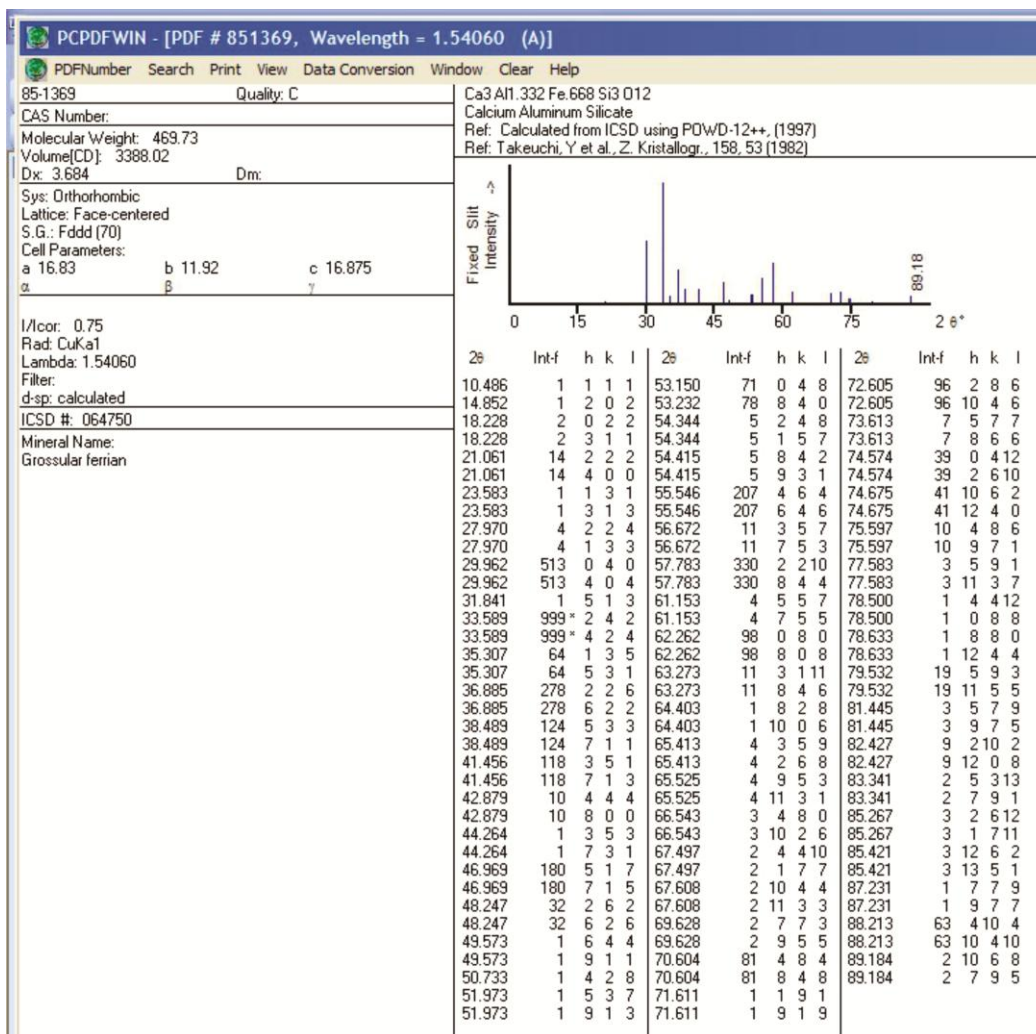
PCPDFWIN - [PDF # 851369, Wavelength = 1.54060 (A)]

PDFNumber Search Print View Data Conversion Window Clear Help

85-1369 Quality: C

CAS Number:

Molecular Weight: 469.73
Volume[CD]: 3388.02
Dx: 3.684 Dm:

Sys: Orthorhombic
Lattice: Face-centered
S.G.: Fddd (70)
Cell Parameters:
a 16.83 b 11.92 c 16.875
α β γ

I/Icor: 0.75
Rad: CuKa1
Lambda: 1.54060
Filter:
d-sp: calculated

ICSD #: 064750

Mineral Name:
Grossular ferrian

Ca3 Al1.332 Fe.668 Si3 O12
Calcium Aluminum Silicate
Ref: Calculated from ICSD using POWD-12++, (1997)
Ref: Takeuchi, Y et al., Z. Kristallogr., 158, 53 (1982)

Fixed Slit Intensity ->

89.18

0 15 30 45 60 75 2 θ°

| 2θ | Int-f | h | k | l |
|---|---|---|---|---|
| 10.486 | 1 | 1 | 1 | 1 |
| 14.852 | 1 | 2 | 0 | 2 |
| 18.228 | 2 | 0 | 2 | 2 |
| 18.228 | 2 | 3 | 1 | 1 |
| 21.061 | 14 | 2 | 2 | 2 |
| 21.061 | 14 | 4 | 0 | 0 |
| 23.583 | 1 | 1 | 3 | 1 |
| 23.583 | 1 | 3 | 1 | 3 |
| 27.970 | 4 | 2 | 2 | 4 |
| 27.970 | 4 | 1 | 3 | 3 |
| 29.962 | 513 | 0 | 4 | 0 |
| 29.962 | 513 | 4 | 0 | 4 |
| 31.841 | 1 | 5 | 1 | 3 |
| 33.589 | 999 * | 2 | 4 | 2 |
| 33.589 | 999 * | 4 | 2 | 4 |
| 35.307 | 64 | 1 | 3 | 5 |
| 35.307 | 64 | 5 | 3 | 1 |
| 36.885 | 278 | 2 | 2 | 6 |
| 36.885 | 278 | 6 | 2 | 2 |
| 38.489 | 124 | 5 | 3 | 3 |
| 38.489 | 124 | 7 | 1 | 1 |
| 41.456 | 118 | 3 | 5 | 1 |
| 41.456 | 118 | 7 | 1 | 3 |
| 42.879 | 10 | 4 | 4 | 4 |
| 42.879 | 10 | 8 | 0 | 0 |
| 44.264 | 1 | 3 | 5 | 3 |
| 44.264 | 1 | 7 | 3 | 1 |
| 46.969 | 180 | 5 | 1 | 7 |
| 46.969 | 180 | 7 | 1 | 5 |
| 48.247 | 32 | 2 | 6 | 2 |
| 48.247 | 32 | 6 | 2 | 6 |
| 49.573 | 1 | 6 | 4 | 4 |
| 49.573 | 1 | 9 | 1 | 1 |
| 50.733 | 1 | 4 | 2 | 8 |
| 51.973 | 1 | 5 | 3 | 7 |
| 51.973 | 1 | 9 | 1 | 3 |

| 2θ | Int-f | h | k | l |
|---|---|---|---|---|
| 53.150 | 71 | 0 | 4 | 8 |
| 53.232 | 78 | 8 | 4 | 0 |
| 54.344 | 5 | 2 | 4 | 8 |
| 54.344 | 5 | 1 | 5 | 7 |
| 54.415 | 5 | 8 | 4 | 2 |
| 54.415 | 5 | 9 | 3 | 1 |
| 55.546 | 207 | 4 | 6 | 4 |
| 55.546 | 207 | 6 | 4 | 6 |
| 56.672 | 11 | 3 | 5 | 7 |
| 56.672 | 11 | 7 | 5 | 3 |
| 57.783 | 330 | 2 | 2 | 10 |
| 57.783 | 330 | 8 | 4 | 4 |
| 61.153 | 4 | 5 | 5 | 7 |
| 61.153 | 4 | 7 | 5 | 5 |
| 62.262 | 98 | 0 | 8 | 0 |
| 62.262 | 98 | 8 | 0 | 8 |
| 63.273 | 11 | 3 | 1 | 11 |
| 63.273 | 11 | 8 | 4 | 6 |
| 64.403 | 1 | 8 | 2 | 8 |
| 64.403 | 1 | 10 | 0 | 6 |
| 65.413 | 4 | 3 | 5 | 9 |
| 65.413 | 4 | 2 | 6 | 8 |
| 65.525 | 4 | 9 | 5 | 3 |
| 65.525 | 4 | 11 | 3 | 1 |
| 66.543 | 3 | 4 | 8 | 0 |
| 66.543 | 3 | 10 | 2 | 6 |
| 67.497 | 2 | 4 | 4 | 10 |
| 67.497 | 2 | 1 | 7 | 7 |
| 67.608 | 2 | 10 | 4 | 4 |
| 67.608 | 2 | 11 | 3 | 3 |
| 69.628 | 2 | 7 | 7 | 3 |
| 69.628 | 2 | 9 | 5 | 5 |
| 70.604 | 81 | 4 | 8 | 4 |
| 70.604 | 81 | 8 | 4 | 8 |
| 71.611 | 1 | 1 | 9 | 1 |
| 71.611 | 1 | 9 | 1 | 9 |

| 2θ | Int-f | h | k | l |
|---|---|---|---|---|
| 72.605 | 96 | 2 | 8 | 6 |
| 72.605 | 96 | 10 | 4 | 6 |
| 73.613 | 7 | 5 | 7 | 7 |
| 73.613 | 7 | 8 | 6 | 6 |
| 74.574 | 39 | 0 | 4 | 12 |
| 74.574 | 39 | 2 | 6 | 10 |
| 74.675 | 41 | 10 | 6 | 2 |
| 74.675 | 41 | 12 | 4 | 0 |
| 75.597 | 10 | 4 | 8 | 6 |
| 75.597 | 10 | 9 | 7 | 1 |
| 77.583 | 3 | 5 | 9 | 1 |
| 77.583 | 3 | 11 | 3 | 7 |
| 78.500 | 1 | 4 | 4 | 12 |
| 78.500 | 1 | 0 | 8 | 8 |
| 78.633 | 1 | 8 | 8 | 0 |
| 78.633 | 1 | 12 | 4 | 4 |
| 79.532 | 19 | 5 | 9 | 3 |
| 79.532 | 19 | 11 | 5 | 5 |
| 81.445 | 3 | 5 | 7 | 9 |
| 81.445 | 3 | 9 | 7 | 5 |
| 82.427 | 9 | 2 | 10 | 2 |
| 82.427 | 9 | 12 | 0 | 8 |
| 83.341 | 2 | 5 | 3 | 13 |
| 83.341 | 2 | 7 | 9 | 1 |
| 85.267 | 3 | 2 | 6 | 12 |
| 85.267 | 3 | 1 | 7 | 11 |
| 85.421 | 3 | 12 | 6 | 2 |
| 85.421 | 3 | 13 | 5 | 1 |
| 87.231 | 1 | 7 | 7 | 9 |
| 87.231 | 1 | 9 | 7 | 7 |
| 88.213 | 63 | 4 | 10 | 4 |
| 88.213 | 63 | 10 | 4 | 10 |
| 89.184 | 2 | 10 | 6 | 8 |
| 89.184 | 2 | 7 | 9 | 5 |